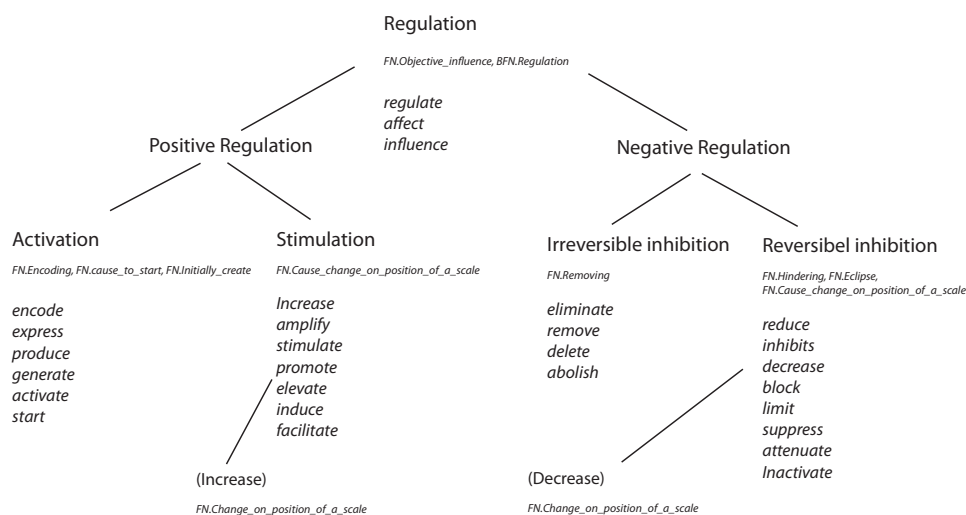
Regulation

FN.Objective_influence, BFN.Regulation

regulate
affect
influence

Positive Regulation

Negative Regulation

Activation

FN.Encoding, FN.cause_to_start, FN.Initially_create

encode
express
produce
generate
activate
start

Stimulation

FN.Cause_change_on_position_of_a_scale

Increase
amplify
stimulate
promote
elevate
induce
facilitate

(Increase)

FN.Change_on_position_of_a_scale

Irreversible inhibition

FN.Removing

eliminate
remove
delete
abolish

Reversibel inhibition

FN.Hindering, FN.Eclipse, FN.Cause_change_on_position_of_a_scale

reduce
inhibits
decrease
block
limit
suppress
attenuate
Inactivate

(Decrease)

FN.Change_on_position_of_a_scale